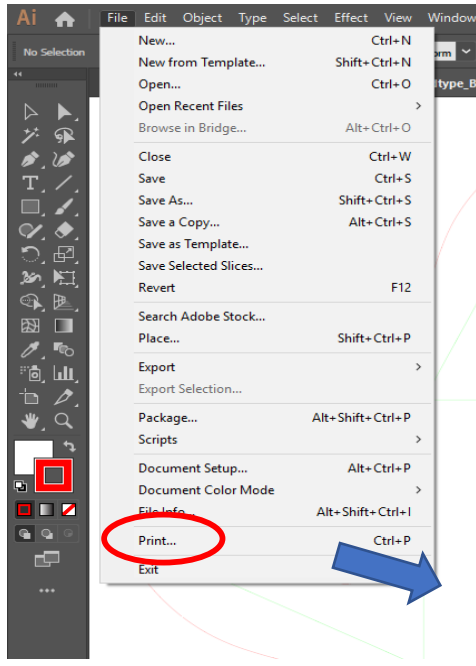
Ai File Edit Object Type Select Effect View Window

No Selection

orm

type_B

| | |
|---|---|
| New... | Ctrl+N |
| New from Template... | Shift+Ctrl+N |
| Open... | Ctrl+O |
| Open Recent Files | |
| Browse in Bridge... | Alt+Ctrl+O |
| Close | Ctrl+W |
| Save | Ctrl+S |
| Save As... | Shift+Ctrl+S |
| Save a Copy... | Alt+Ctrl+S |
| Save as Template... | |
| Save Selected Slices... | |
| Revert | F12 |
| Search Adobe Stock... | |
| Place... | Shift+Ctrl+P |
| Export | |
| Export Selection... | |
| Package... | Alt+Shift+Ctrl+P |
| Scripts | |
| Document Setup... | Alt+Ctrl+P |
| Document Color Mode | |
| File Info... | Alt+Shift+Ctrl+I |
| Print... | Ctrl+P |
| Exit | |